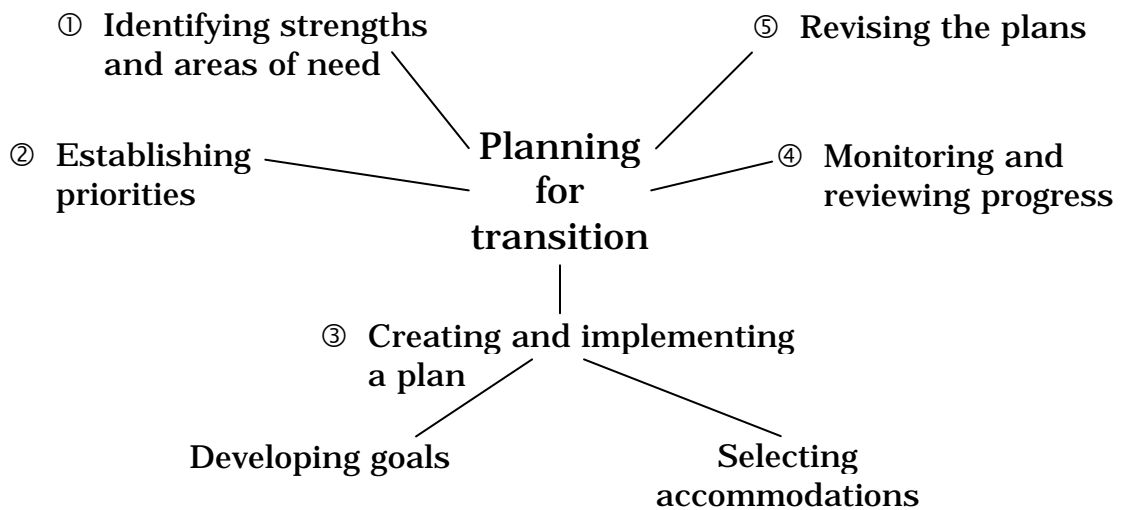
① Identifying strengths and areas of need

⑤ Revising the plans

② Establishing priorities

Planning for transition

④ Monitoring and reviewing progress

③ Creating and implementing a plan

Developing goals

Selecting accommodations